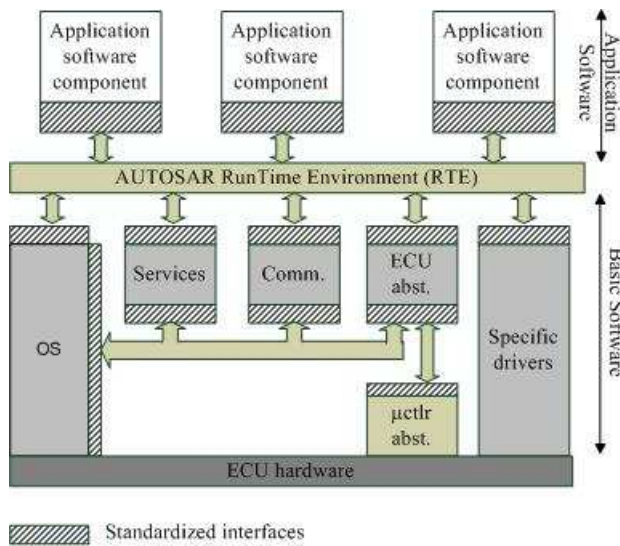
Application software component

Application software component

Application software component

Application Software

AUTOSAR RunTime Environment (RTE)

OS

Services

Comm.

ECU abst.

Specific drivers

µctlr abst.

Basic Software

ECU hardware

Standardized interfaces